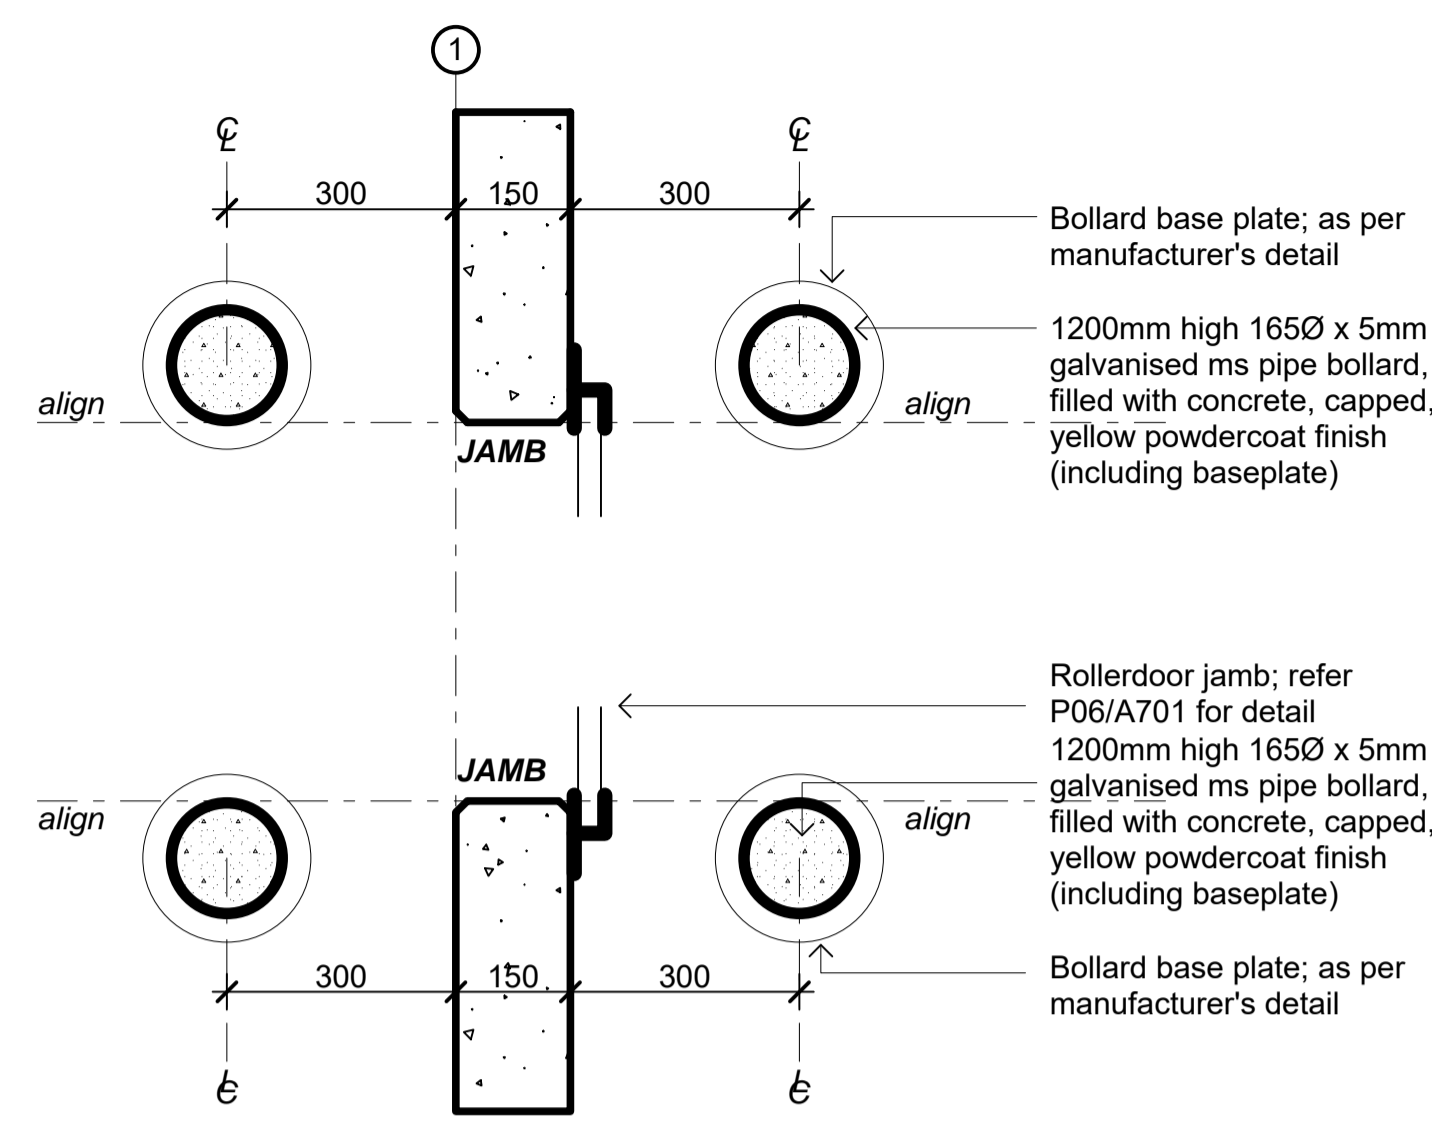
1

℄

℄

300

150

300

Bollard base plate; as per manufacturer's detail

1200mm high 165Ø x 5mm galvanised ms pipe bollard, filled with concrete, capped, yellow powdercoat finish (including baseplate)

align

align

JAMB

Rollerdoor jamb; refer P06/A701 for detail

1200mm high 165Ø x 5mm galvanised ms pipe bollard, filled with concrete, capped, yellow powdercoat finish (including baseplate)

JAMB

align

align

300

150

300

Bollard base plate; as per manufacturer's detail

℄

℄